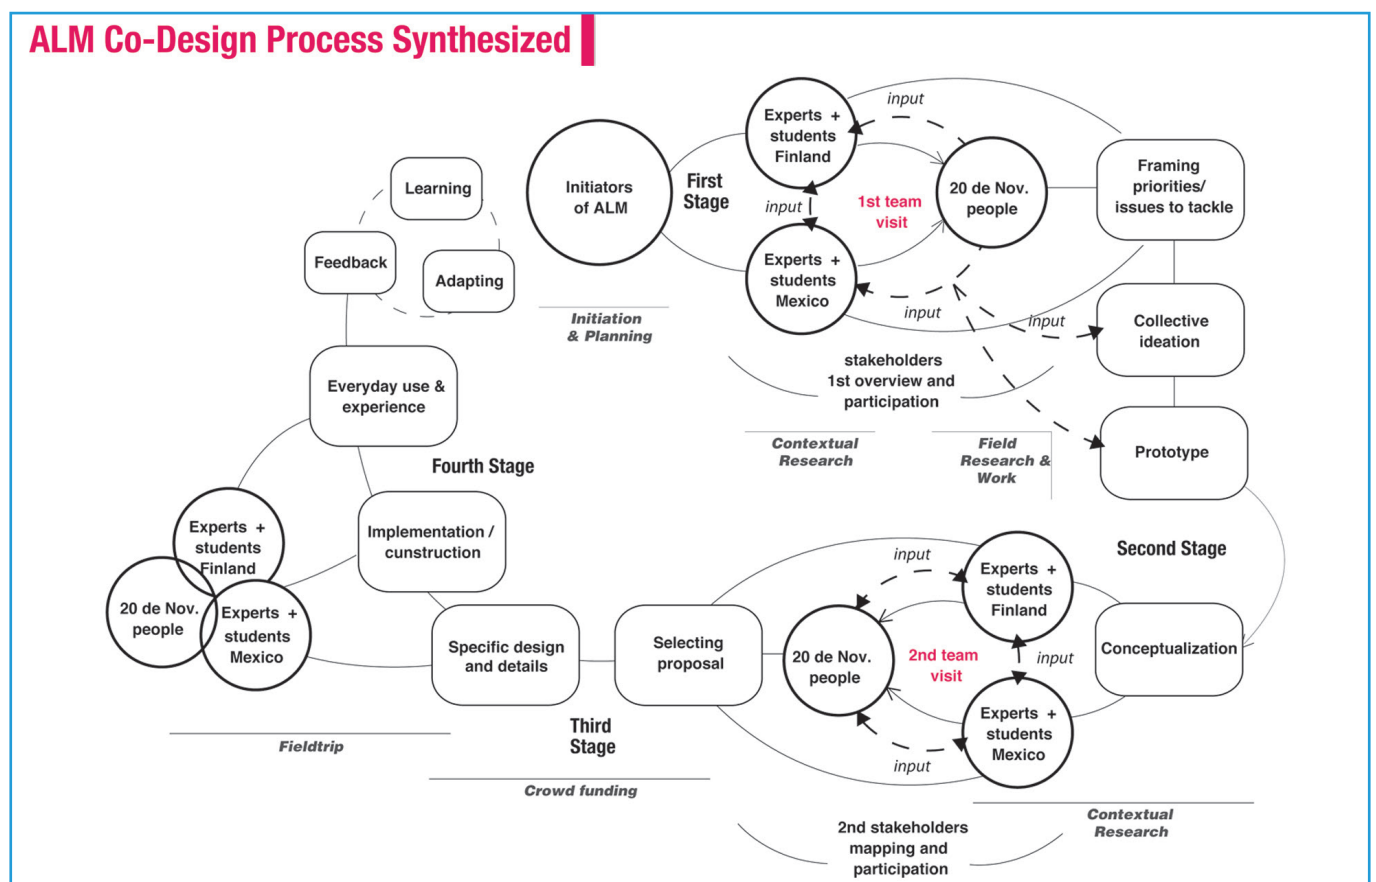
ALM Co-Design Process Synthesized

Learning

Feedback

Adapting

Initiators of ALM

First Stage

Experts + students Finland

input

20 de Nov. people

1st team visit

input

Experts + students Mexico

input

Framing priorities/ issues to tackle

input

Collective ideation

Initiation & Planning

stakeholders 1st overview and participation

Everyday use & experience

Contextual Research

Field Research & Work

Prototype

Fourth Stage

Experts + students Finland

Implementation / cunstruction

20 de Nov. people

Experts + students Mexico

Second Stage

input

Experts + students Finland

Specific design and details

Selecting proposal

20 de Nov. people

2nd team visit

input

Conceptualization

Experts + students Mexico

input

Fieldtrip

Third Stage

Crowd funding

Contextual Research

2nd stakeholders mapping and participation